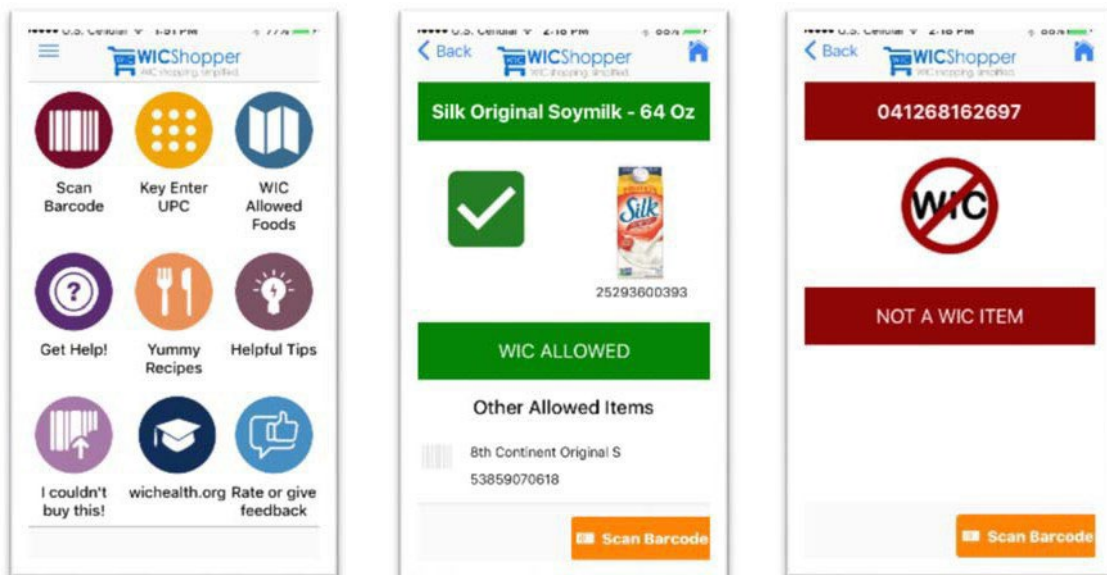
••••• U.S. Cellular 1:51 PM 77%

WICShopper
WIC shopping simplified

Scan Barcode

Key Enter UPC

WIC Allowed Foods

Get Help!

Yummy Recipes

Helpful Tips

I couldn't buy this!

wichealth.org

Rate or give feedback

••••• U.S. Cellular 2:16 PM 88%

Back

WICShopper
WIC shopping simplified

Silk Original Soymilk - 64 Oz

Silk

25293600393

WIC ALLOWED

Other Allowed Items

8th Continent Original S

53859070618

Scan Barcode

••••• U.S. Cellular 2:16 PM 88%

Back

WICShopper
WIC shopping simplified

041268162697

WIC

NOT A WIC ITEM

Scan Barcode